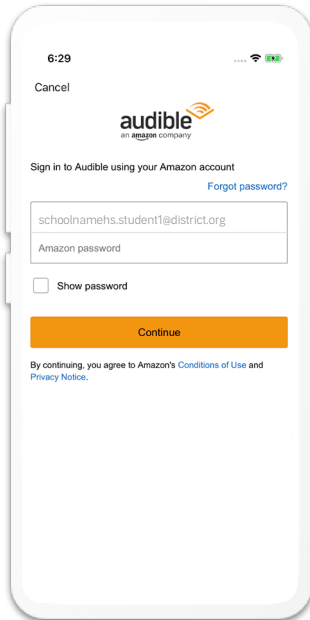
6:29

Cancel

audible
an amazon company

Sign in to Audible using your Amazon account

Forgot password?

schoolnamehs.student1@district.org

Amazon password

Show password

Continue

By continuing, you agree to Amazon's Conditions of Use and Privacy Notice.